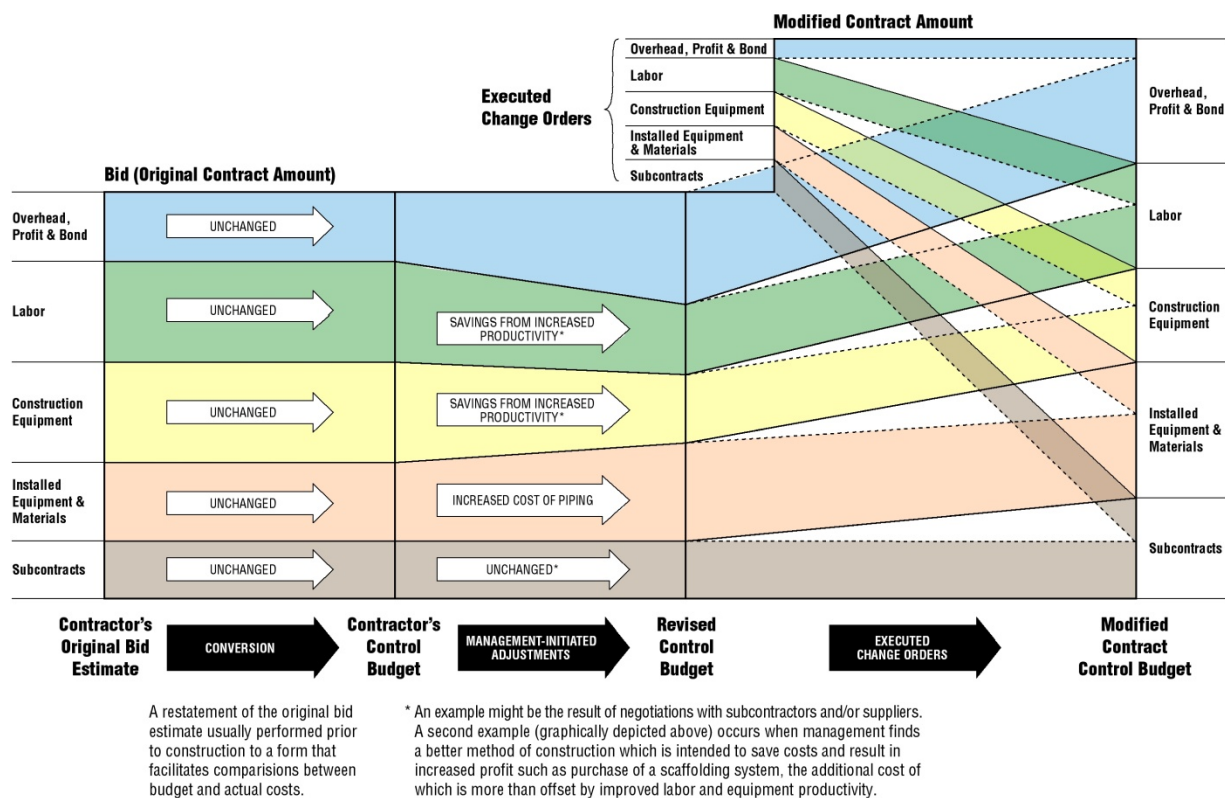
Modified Contract Amount

Executed Change Orders

Overhead, Profit & Bond
Labor
Construction Equipment
Installed Equipment & Materials
Subcontracts

Bid (Original Contract Amount)

Overhead, Profit & Bond
Labor
Construction Equipment
Installed Equipment & Materials
Subcontracts

UNCHANGED
UNCHANGED
UNCHANGED
UNCHANGED
UNCHANGED

SAVINGS FROM INCREASED PRODUCTIVITY*
SAVINGS FROM INCREASED PRODUCTIVITY*
INCREASED COST OF PIPING
UNCHANGED*

Overhead, Profit & Bond
Labor
Construction Equipment
Installed Equipment & Materials
Subcontracts

Contractor's Original Bid Estimate
CONVERSION
Contractor's Control Budget
MANAGEMENT-INITIATED ADJUSTMENTS
Revised Control Budget
EXECUTED CHANGE ORDERS
Modified Contract Control Budget

A restatement of the original bid estimate usually performed prior to construction to a form that facilitates comparisions between budget and actual costs.

* An example might be the result of negotiations with subcontractors and/or suppliers. A second example (graphically depicted above) occurs when management finds a better method of construction which is intended to save costs and result in increased profit such as purchase of a scaffolding system, the additional cost of which is more than offset by improved labor and equipment productivity.